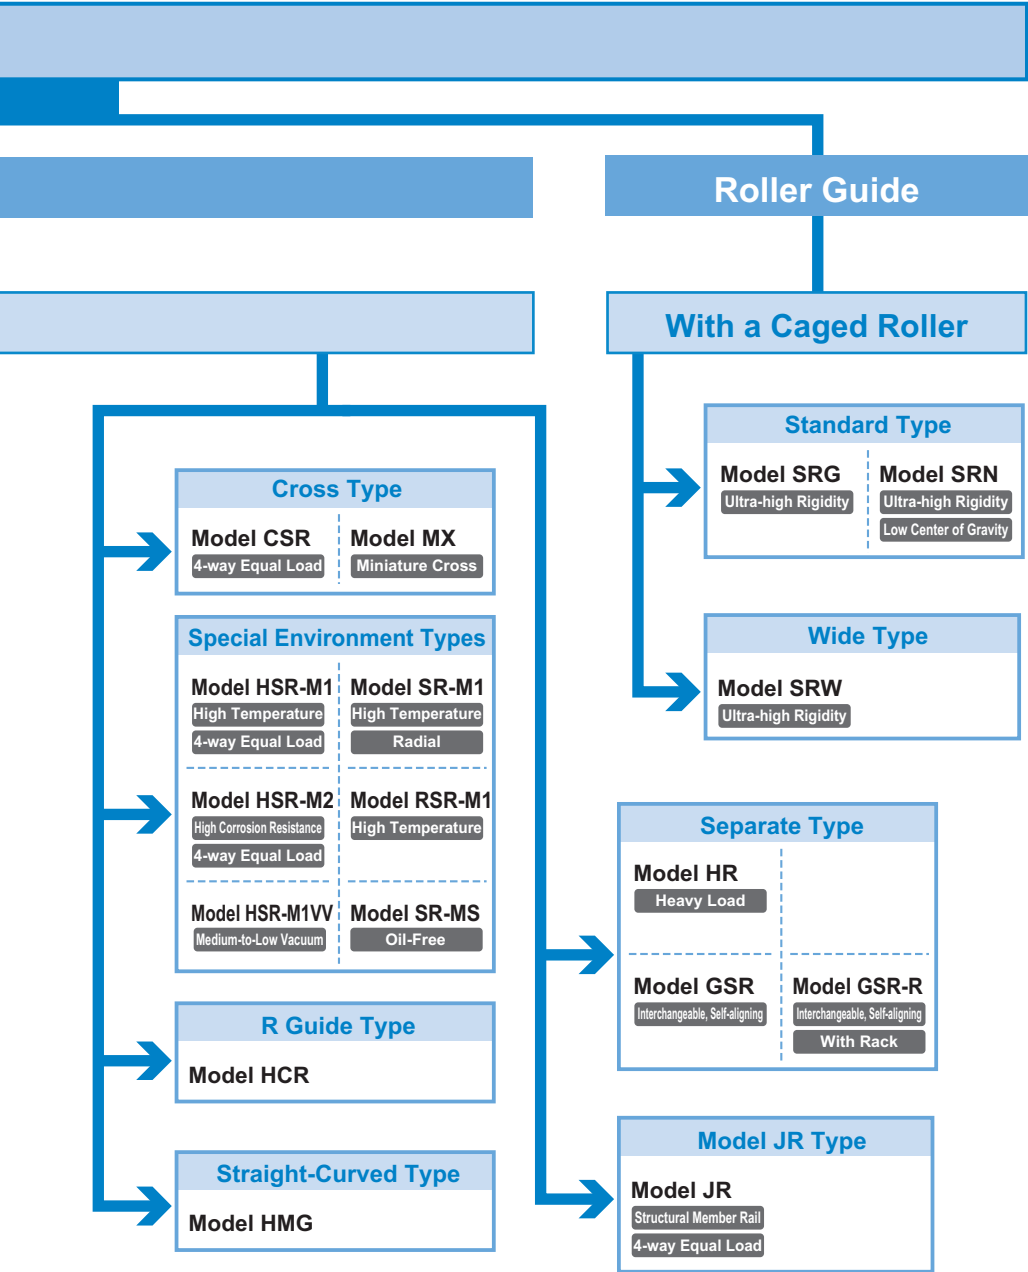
Roller Guide

With a Caged Roller

Standard Type

Model SRG
Ultra-high Rigidity

Model SRN
Ultra-high Rigidity
Low Center of Gravity

Wide Type

Model SRW
Ultra-high Rigidity

Cross Type

Model CSR
4-way Equal Load

Model MX
Miniature Cross

Special Environment Types

Model HSR-M1
High Temperature
4-way Equal Load

Model SR-M1
High Temperature
Radial

Model HSR-M2
High Corrosion Resistance
4-way Equal Load

Model RSR-M1
High Temperature

Model HSR-M1VV
Medium-to-Low Vacuum

Model SR-MS
Oil-Free

R Guide Type

Model HCR

Straight-Curved Type

Model HMG

Separate Type

Model HR
Heavy Load

Model GSR
Interchangeable, Self-aligning

Model GSR-R
Interchangeable, Self-aligning
With Rack

Model JR Type

Model JR
Structural Member Rail
4-way Equal Load